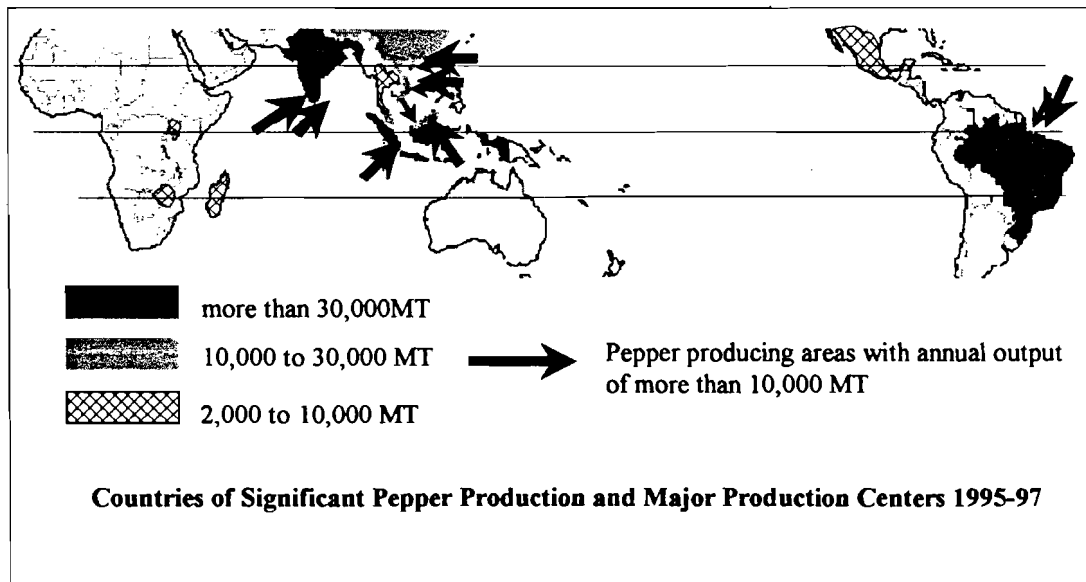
more than 30,000MT

10,000 to 30,000 MT

2,000 to 10,000 MT

Pepper producing areas with annual output of more than 10,000 MT

Countries of Significant Pepper Production and Major Production Centers 1995-97